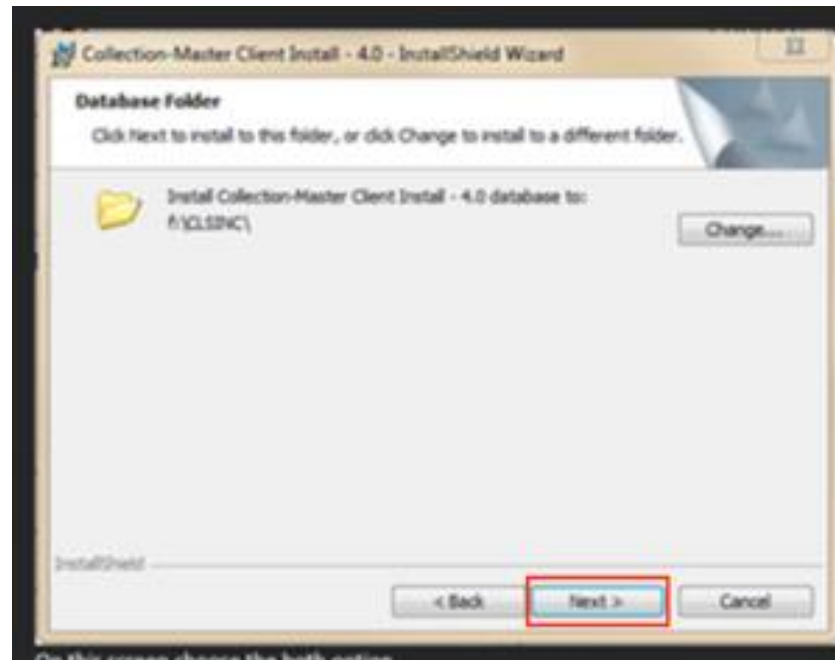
Collection-Master Client Install - 4.0 - InstallShield Wizard

Database Folder

Click Next to install to this folder, or click Change to install to a different folder.

Install Collection-Master Client Install - 4.0 database to:
F:\CLSINC\

Change...

InstallShield

< Back

Next >

Cancel

On this screen choose the both option